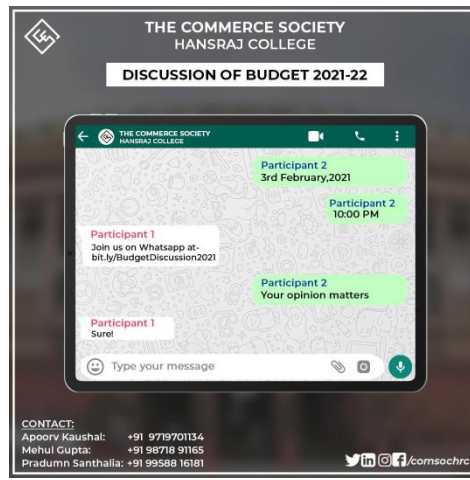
THE COMMERCE SOCIETY
HANSRAJ COLLEGE

DISCUSSION OF BUDGET 2021-22

THE COMMERCE SOCIETY
HANSRAJ COLLEGE

Participant 2
3rd February,2021

Participant 2
10:00 PM

Participant 1
Join us on Whatsapp at-bit.ly/BudgetDiscussion2021

Participant 2
Your opinion matters

Participant 1
Sure!

Type your message

CONTACT:
Apoorv Kaushal: +91 9719701134
Mehul Gupta: +91 98718 91165
Pradumn Santhalia: +91 99588 16181

/comsochrc